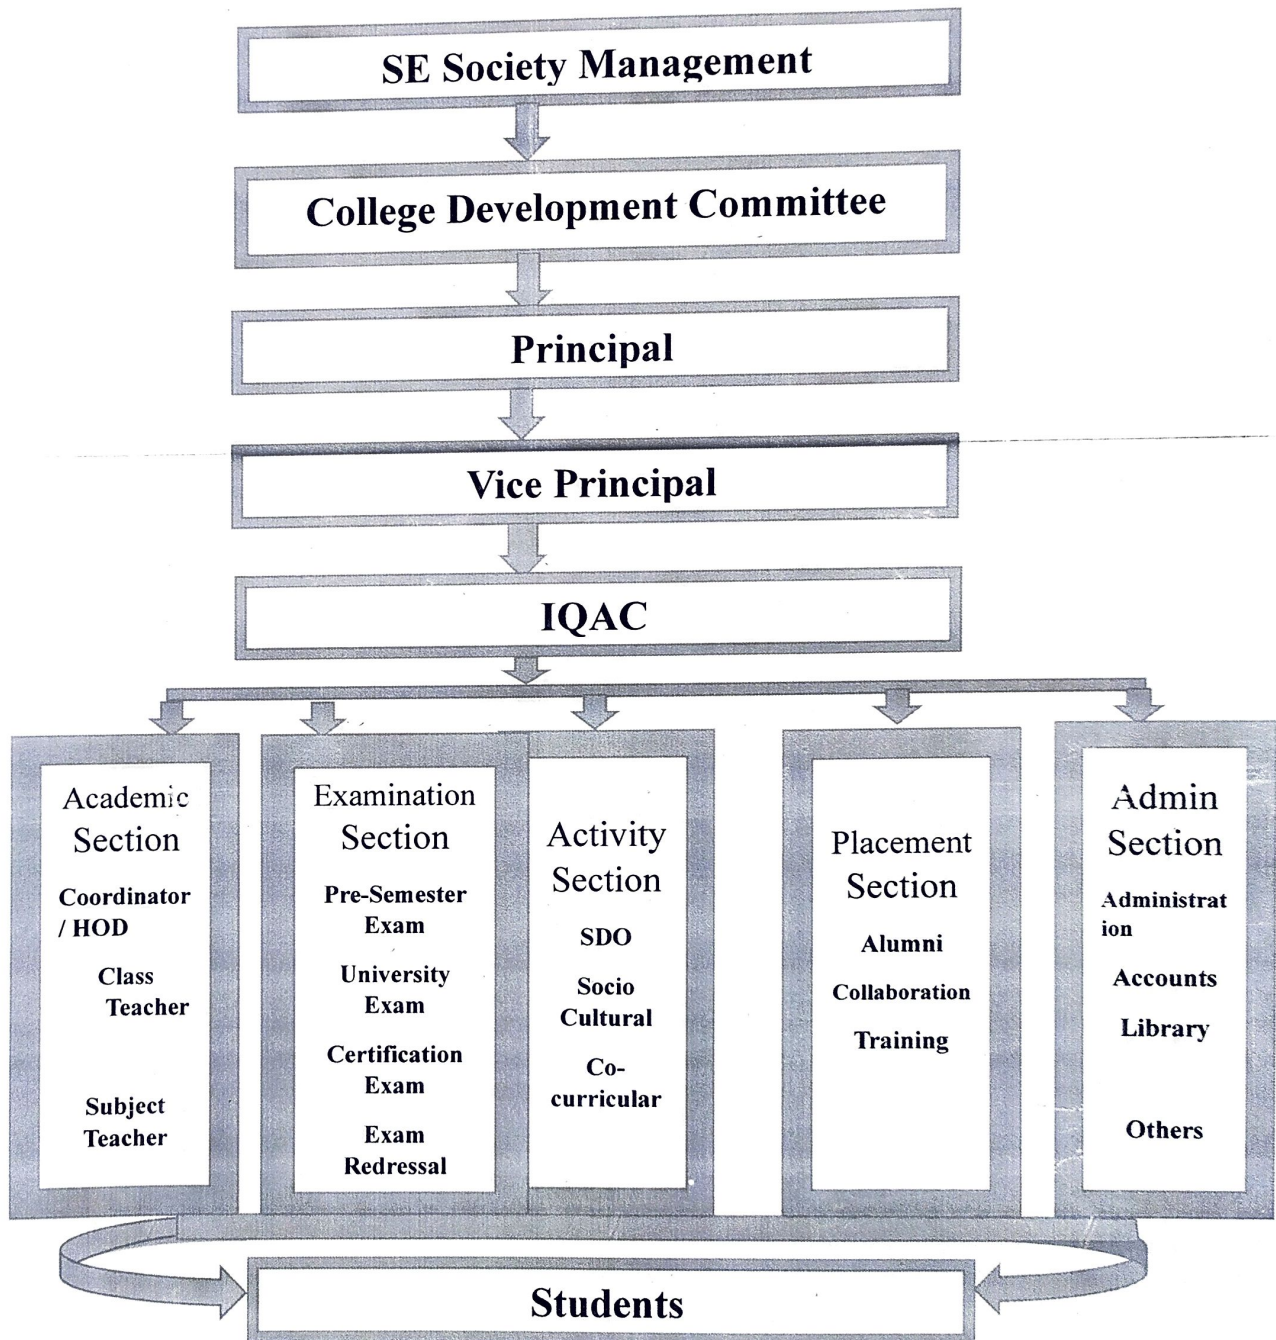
SE Society Management

College Development Committee

Principal

Vice Principal

IQAC

Academic Section

Coordinator / HOD

Class Teacher

Subject Teacher

Examination Section

Pre-Semester Exam

University Exam

Certification Exam

Exam Redressal

Activity Section

SDO

Socio Cultural

Co-curricular

Placement Section

Alumni

Collaboration

Training

Admin Section

Administration

Accounts

Library

Others

Students